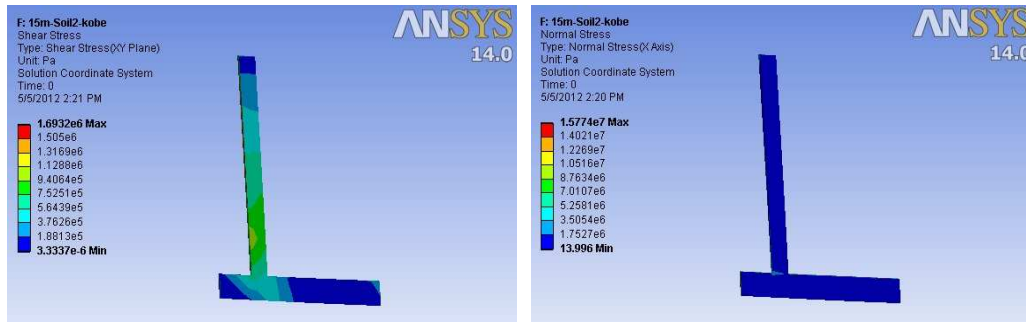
F: 15m-Soil2-kobe
Shear Stress
Type: Shear Stress(XY Plane)
Unit: Pa
Solution Coordinate System
Time: 0
5/5/2012 2:21 PM

ANSYS
14.0

1.6932e6 Max
1.505e6
1.3169e6
1.1288e6
9.4064e5
7.5251e5
5.6439e5
3.7626e5
1.8813e5
3.3337e-6 Min

F: 15m-Soil2-kobe
Normal Stress
Type: Normal Stress(X Axis)
Unit: Pa
Solution Coordinate System
Time: 0
5/5/2012 2:20 PM

ANSYS
14.0

1.5774e7 Max
1.4021e7
1.2269e7
1.0516e7
8.7634e6
7.0107e6
5.2581e6
3.5054e6
1.7527e6
13.996 Min